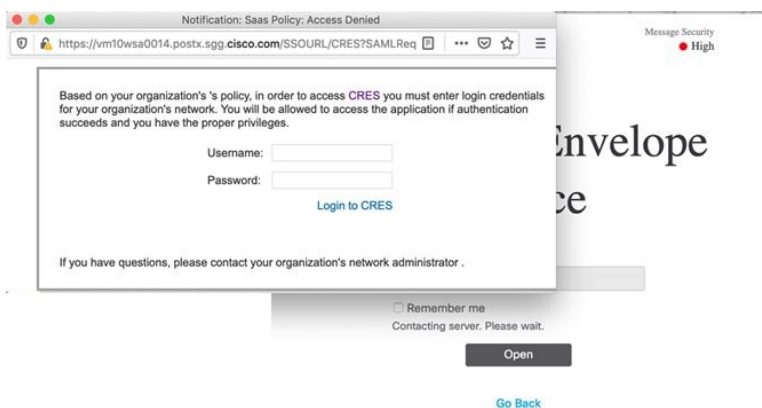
Notification: Saas Policy: Access Denied

https://vm10wsa0014.postx.sgg.cisco.com/SSOURL/CRES?SAMLReq

Message Security
High

Based on your organization's 's policy, in order to access CRES you must enter login credentials for your organization's network. You will be allowed to access the application if authentication succeeds and you have the proper privileges.

Username:

Password:

Login to CRES

If you have questions, please contact your organization's network administrator .

Envelope

ce

Remember me

Contacting server. Please wait.

Open

Go Back